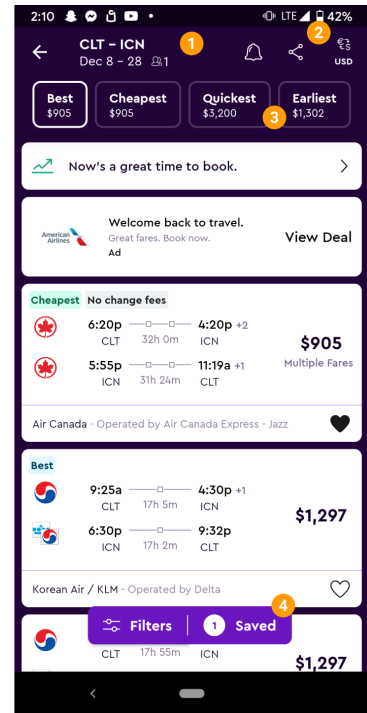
2:10 LTE 42%

CLT – ICN
Dec 8 – 28 1

1

2

USD

Best
$905

Cheapest
$905

Quickest
$3,200

Earliest
$1,302

3

Now's a great time to book.

American Airlines

Welcome back to travel.
Great fares. Book now.
Ad

View Deal

Cheapest No change fees

6:20p CLT 32h 0m 4:20p +2 ICN

5:55p ICN 31h 24m 11:19a +1 CLT

$905
Multiple Fares

Air Canada · Operated by Air Canada Express - Jazz

Best

9:25a CLT 17h 5m 4:30p +1 ICN

6:30p ICN 17h 2m 9:32p CLT

$1,297

Korean Air / KLM · Operated by Delta

4

Filters 1 Saved

CLT 17h 55m ICN

$1,297